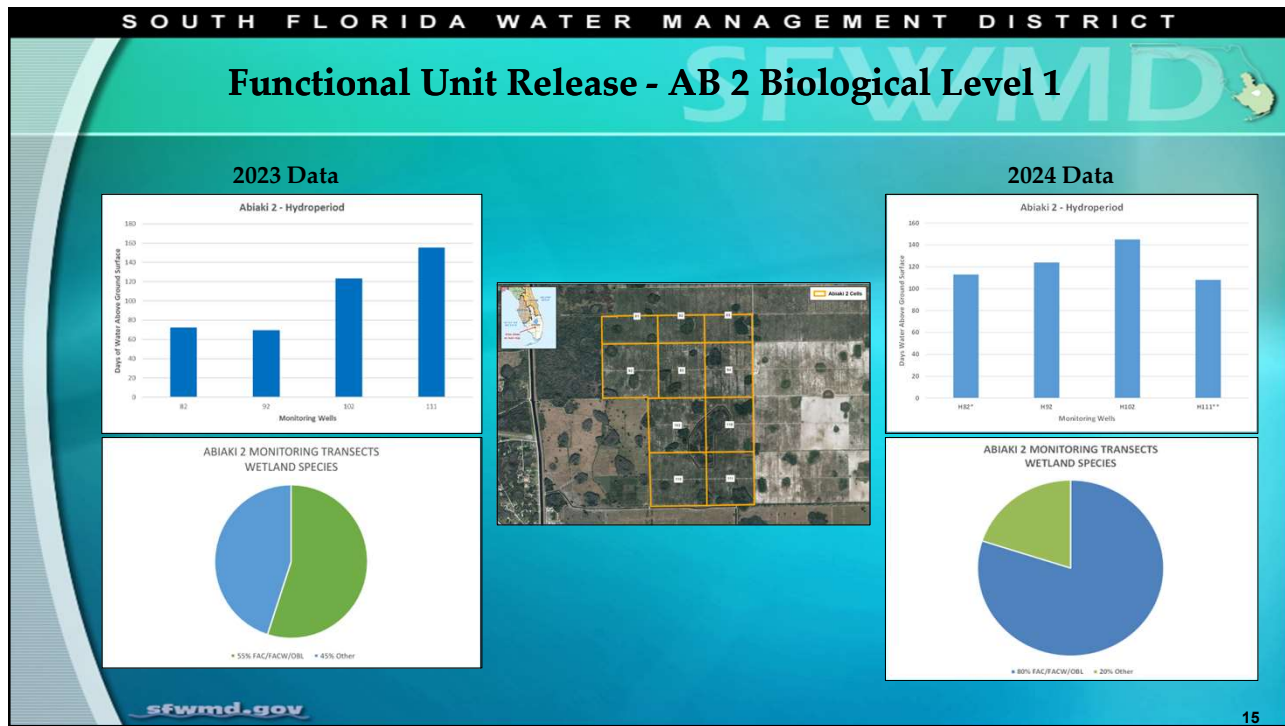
SOUTH FLORIDA WATER MANAGEMENT DISTRICT

SFWMD

Functional Unit Release - AB 2 Biological Level 1

2023 Data

Abiaki 2 - Hydroperiod

Days of Water Above Ground Surface

180
160
140
120
100
80
60
40
20
0

82 92 102 111

Monitoring Wells

ABIAKI 2 MONITORING TRANSECTS
WETLAND SPECIES

55% FAC/FACW/OBL 45% Other

Abiaki 2 Cells

2024 Data

Abiaki 2 - Hydroperiod

Days Water Above Ground Surface

160
140
120
100
80
60
40
20
0

H82* H92 H102 H111**

Monitoring Wells

ABIAKI 2 MONITORING TRANSECTS
WETLAND SPECIES

80% FAC/FACW/OBL 20% Other

sfwmd.gov

15